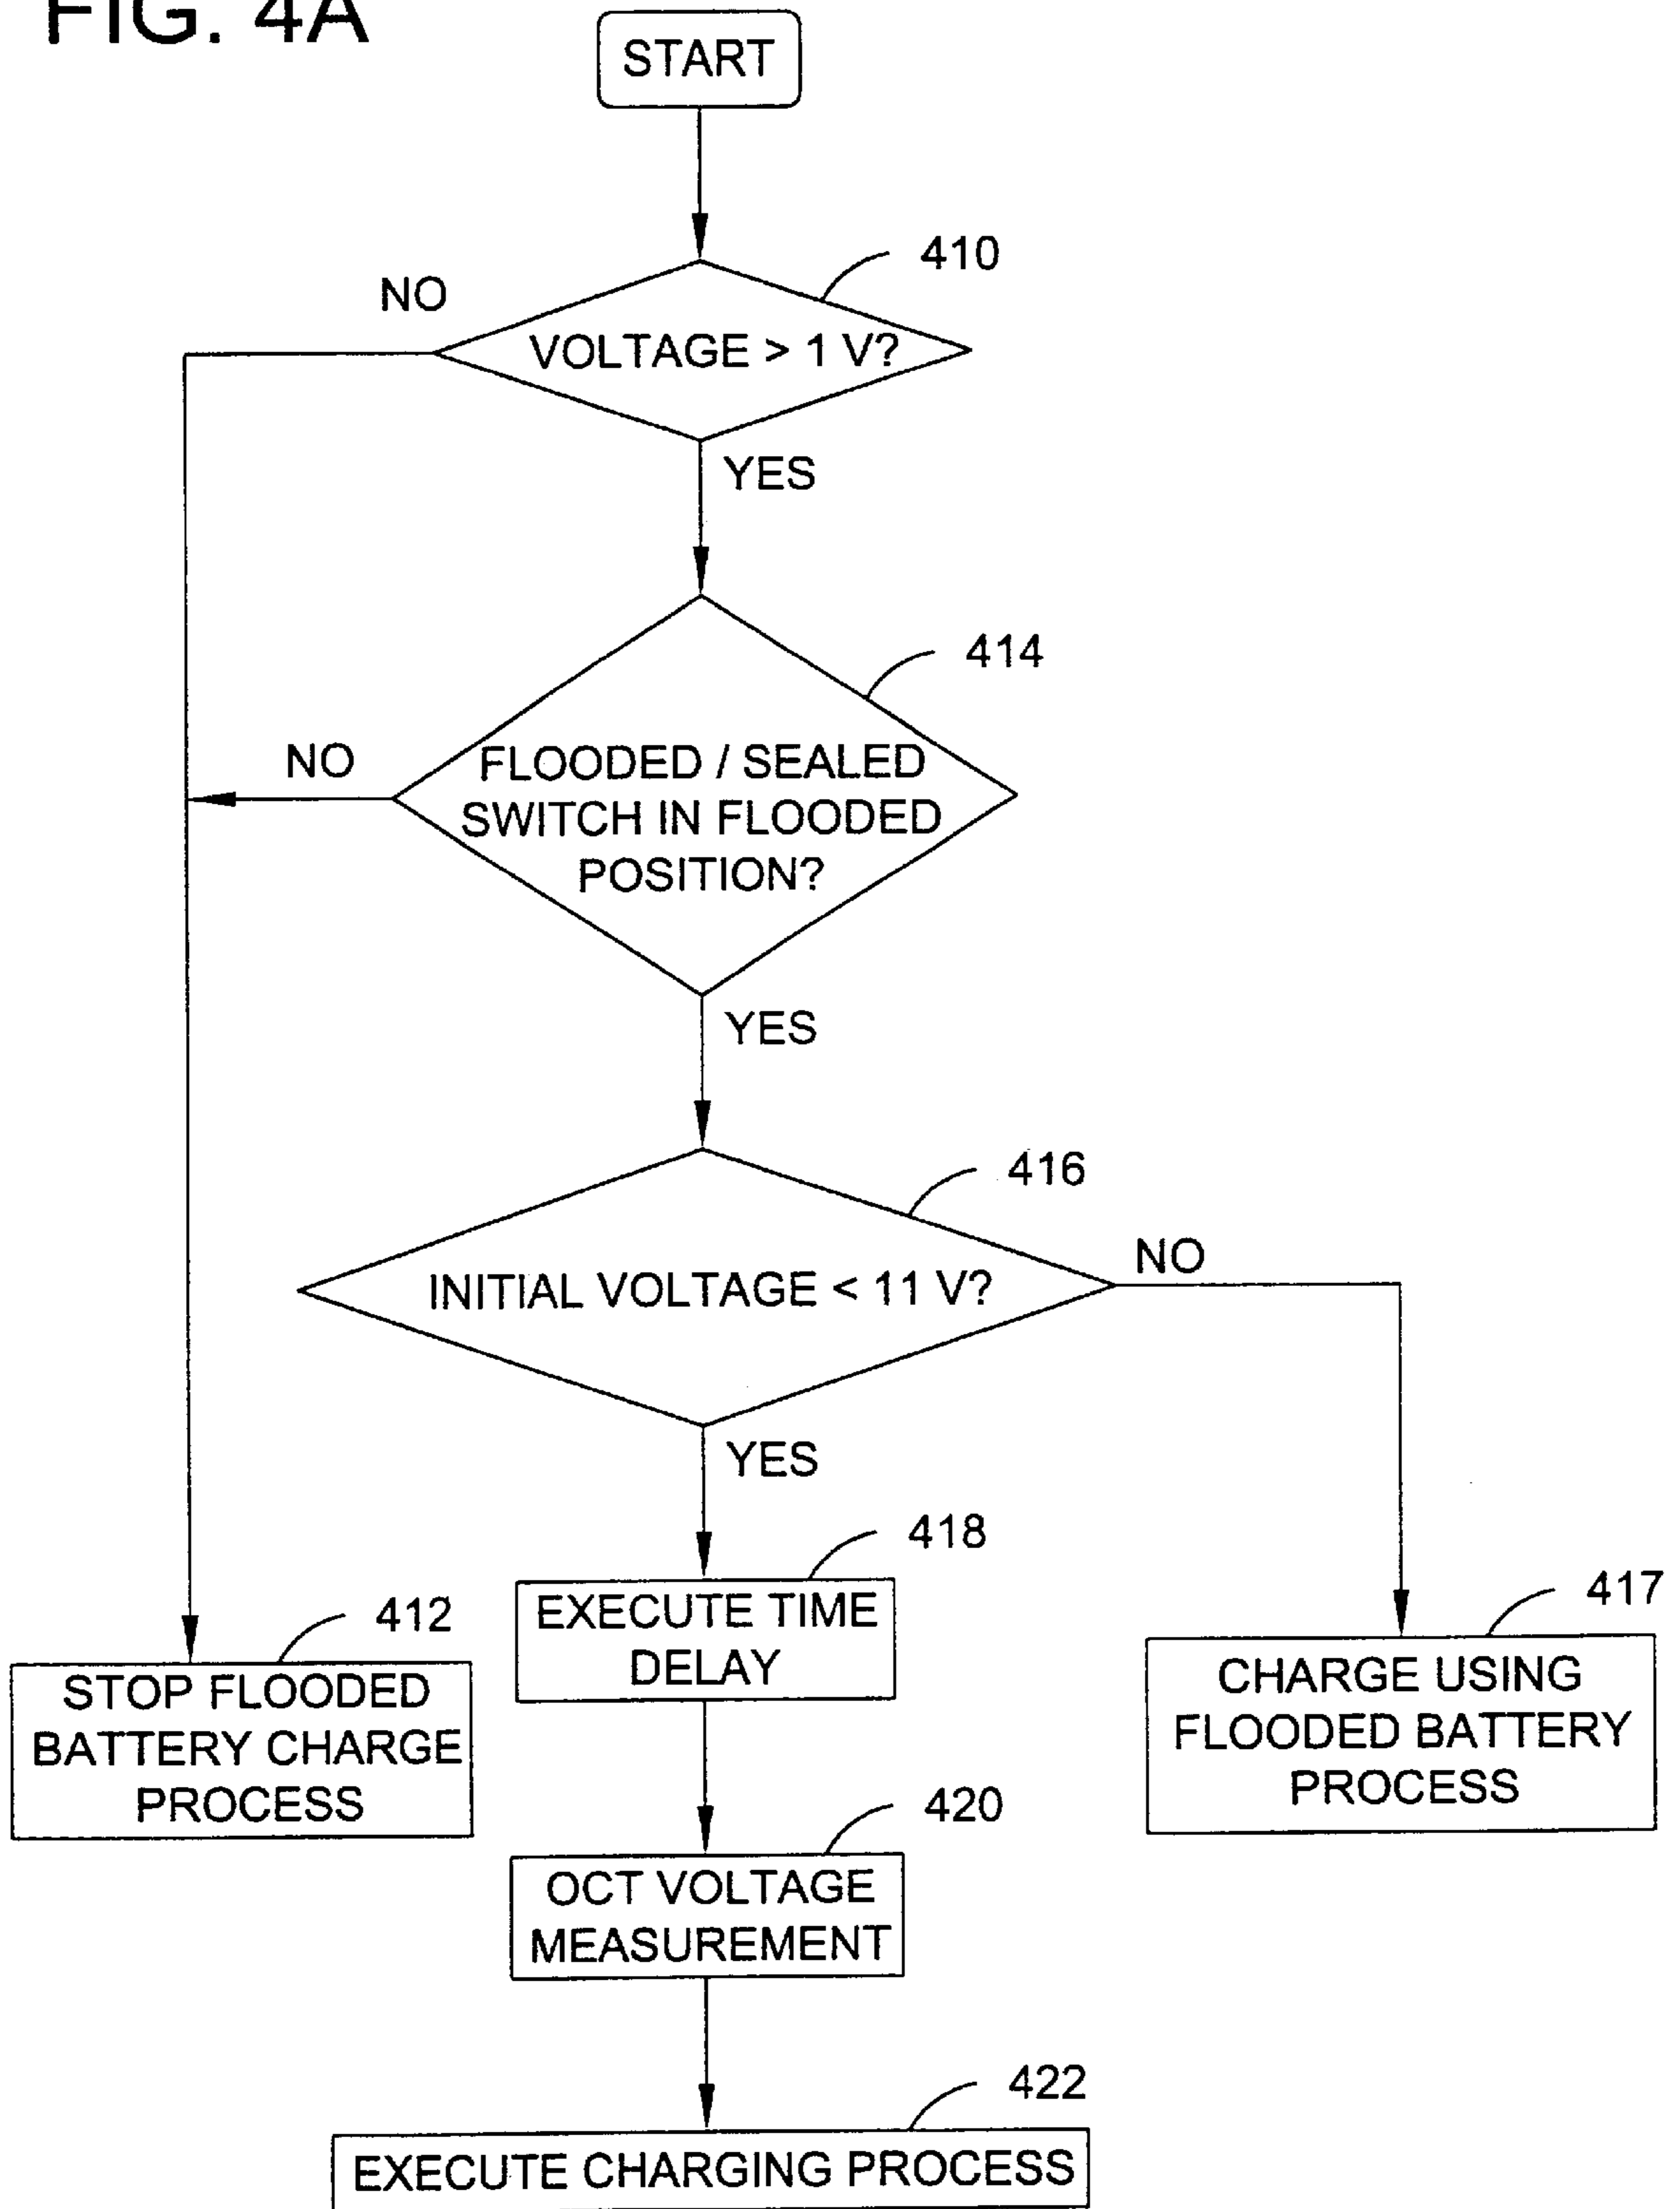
FIG. 4A

START

410

NO

VOLTAGE > 1 V?

YES

414

NO

FLOODED / SEALED SWITCH IN FLOODED POSITION?

YES

416

NO

INITIAL VOLTAGE < 11 V?

YES

418

EXECUTE TIME DELAY

417

CHARGE USING FLOODED BATTERY PROCESS

412

STOP FLOODED BATTERY CHARGE PROCESS

420

OCT VOLTAGE MEASUREMENT

422

EXECUTE CHARGING PROCESS